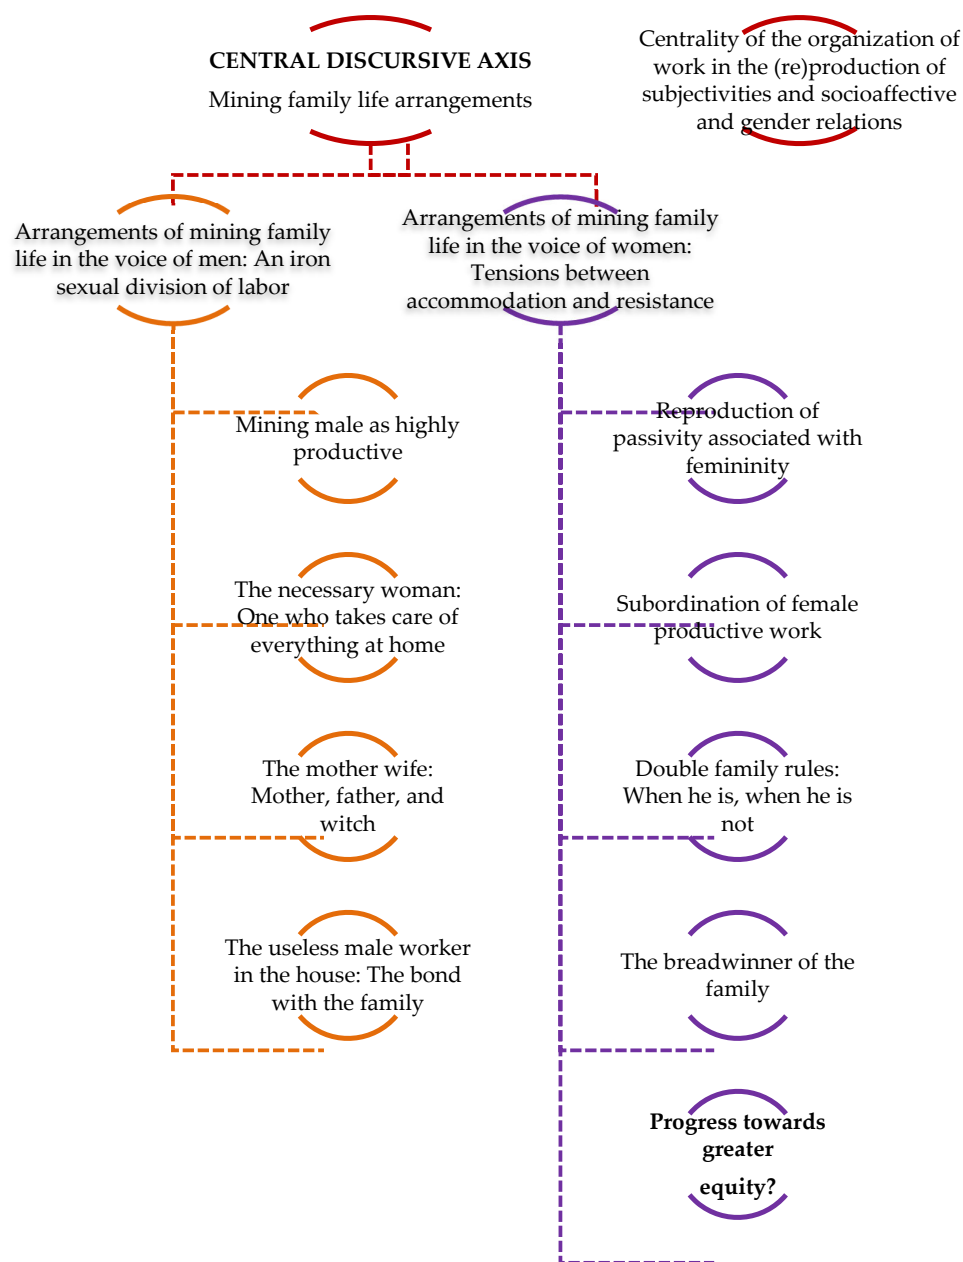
CENTRAL DISCURSIVE AXIS
Mining family life arrangements

Centrality of the organization of work in the (re)production of subjectivities and socioaffective and gender relations

Arrangements of mining family life in the voice of men: An iron sexual division of labor

Arrangements of mining family life in the voice of women: Tensions between accommodation and resistance

Mining male as highly productive

The necessary woman: One who takes care of everything at home

The mother wife: Mother, father, and witch

The useless male worker in the house: The bond with the family

Reproduction of passivity associated with femininity

Subordination of female productive work

Double family rules: When he is, when he is not

The breadwinner of the family

Progress towards greater equity?